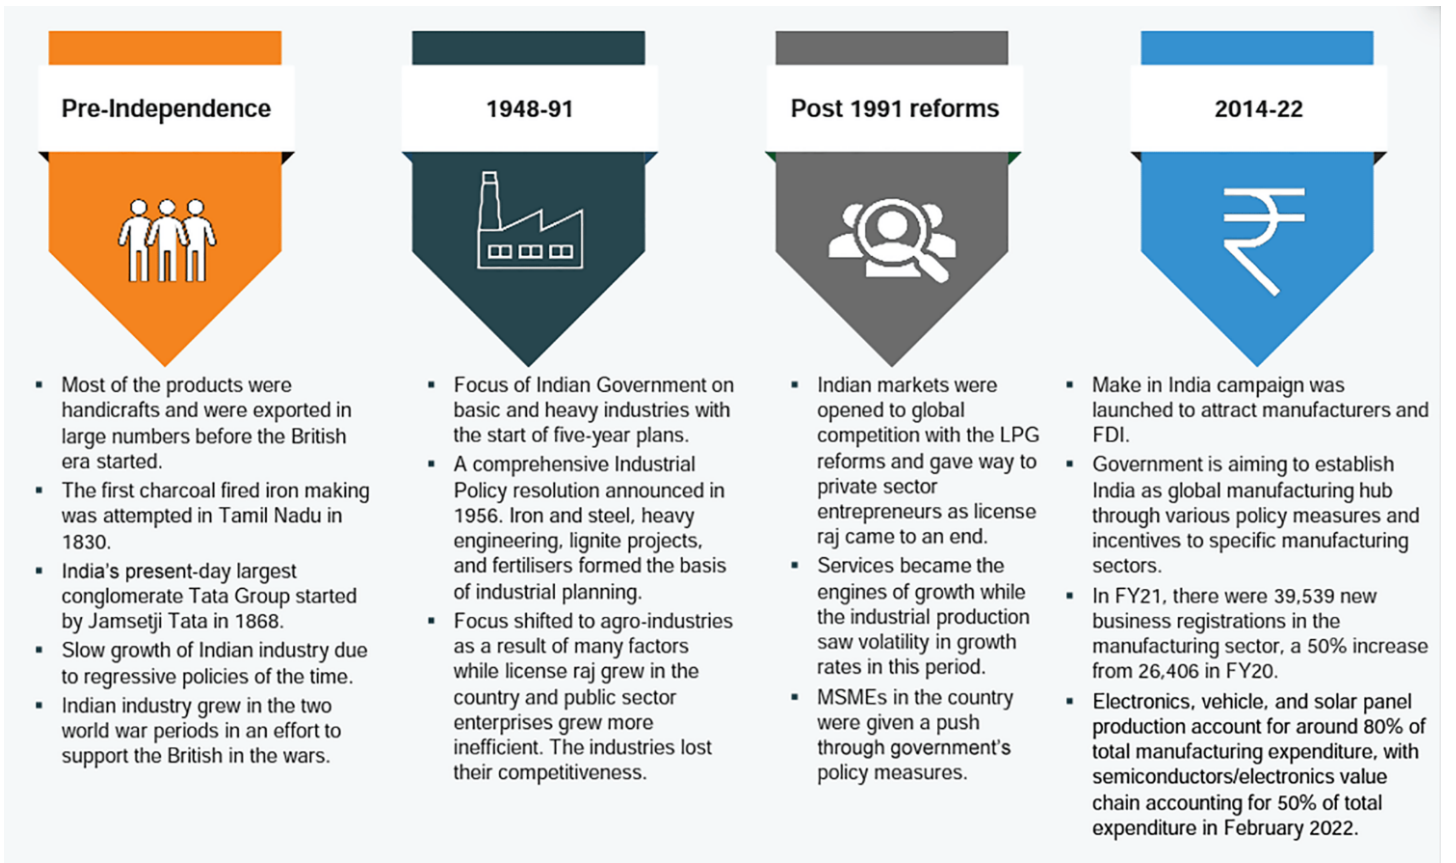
Pre-Independence

- Most of the products were handicrafts and were exported in large numbers before the British era started.
- The first charcoal fired iron making was attempted in Tamil Nadu in 1830.
- India's present-day largest conglomerate Tata Group started by Jamsetji Tata in 1868.
- Slow growth of Indian industry due to regressive policies of the time.
- Indian industry grew in the two world war periods in an effort to support the British in the wars.

1948-91

- Focus of Indian Government on basic and heavy industries with the start of five-year plans.
- A comprehensive Industrial Policy resolution announced in 1956. Iron and steel, heavy engineering, lignite projects, and fertilisers formed the basis of industrial planning.
- Focus shifted to agro-industries as a result of many factors while license raj grew in the country and public sector enterprises grew more inefficient. The industries lost their competitiveness.

Post 1991 reforms

- Indian markets were opened to global competition with the LPG reforms and gave way to private sector entrepreneurs as license raj came to an end.
- Services became the engines of growth while the industrial production saw volatility in growth rates in this period.
- MSMEs in the country were given a push through government's policy measures.

2014-22

- Make in India campaign was launched to attract manufacturers and FDI.
- Government is aiming to establish India as global manufacturing hub through various policy measures and incentives to specific manufacturing sectors.
- In FY21, there were 39,539 new business registrations in the manufacturing sector, a 50% increase from 26,406 in FY20.
- Electronics, vehicle, and solar panel production account for around 80% of total manufacturing expenditure, with semiconductors/electronics value chain accounting for 50% of total expenditure in February 2022.